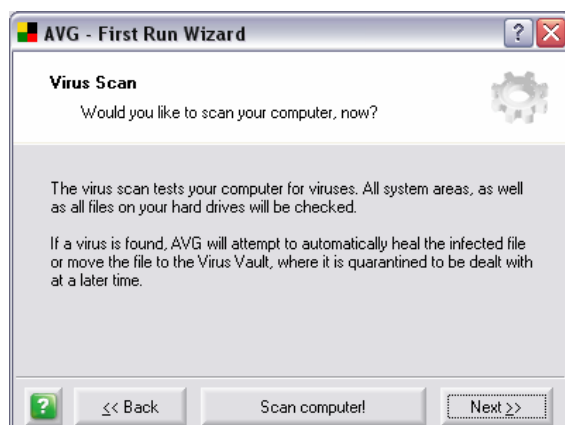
AVG - First Run Wizard

?

Virus Scan

Would you like to scan your computer, now?

The virus scan tests your computer for viruses. All system areas, as well as all files on your hard drives will be checked.

If a virus is found, AVG will attempt to automatically heal the infected file or move the file to the Virus Vault, where it is quarantined to be dealt with at a later time.

?

<< Back

Scan computer!

Next >>